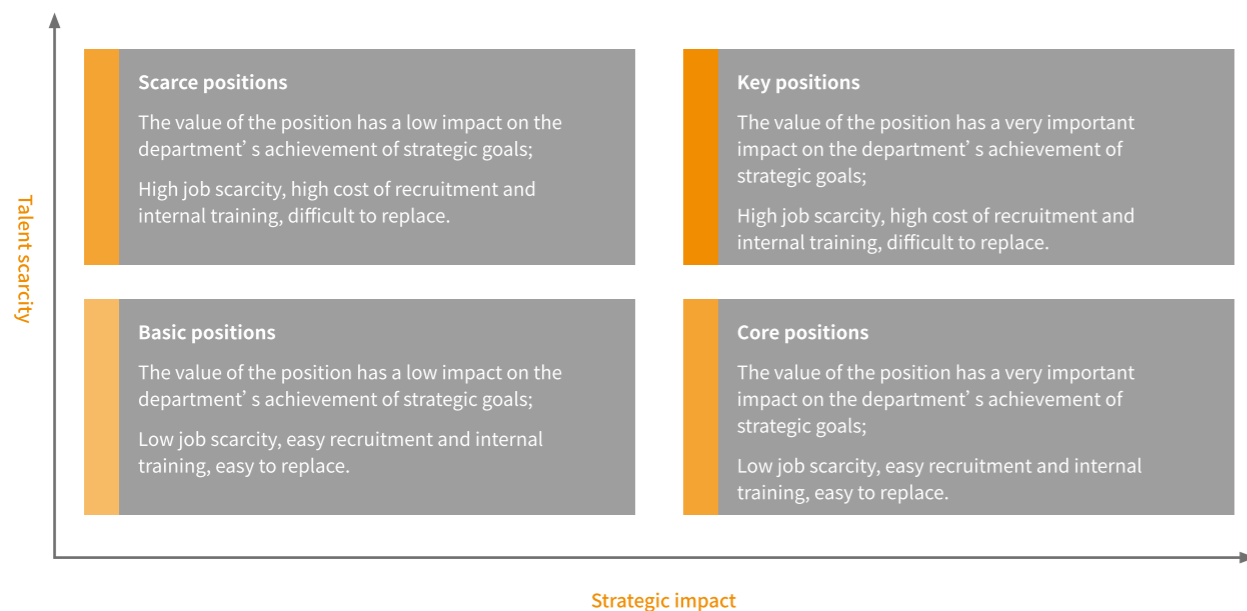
Talent scarcity

Scarce positions

The value of the position has a low impact on the department’s achievement of strategic goals;

High job scarcity, high cost of recruitment and internal training, difficult to replace.

Key positions

The value of the position has a very important impact on the department’s achievement of strategic goals;

High job scarcity, high cost of recruitment and internal training, difficult to replace.

Basic positions

The value of the position has a low impact on the department’s achievement of strategic goals;

Low job scarcity, easy recruitment and internal training, easy to replace.

Core positions

The value of the position has a very important impact on the department’s achievement of strategic goals;

Low job scarcity, easy recruitment and internal training, easy to replace.

Strategic impact